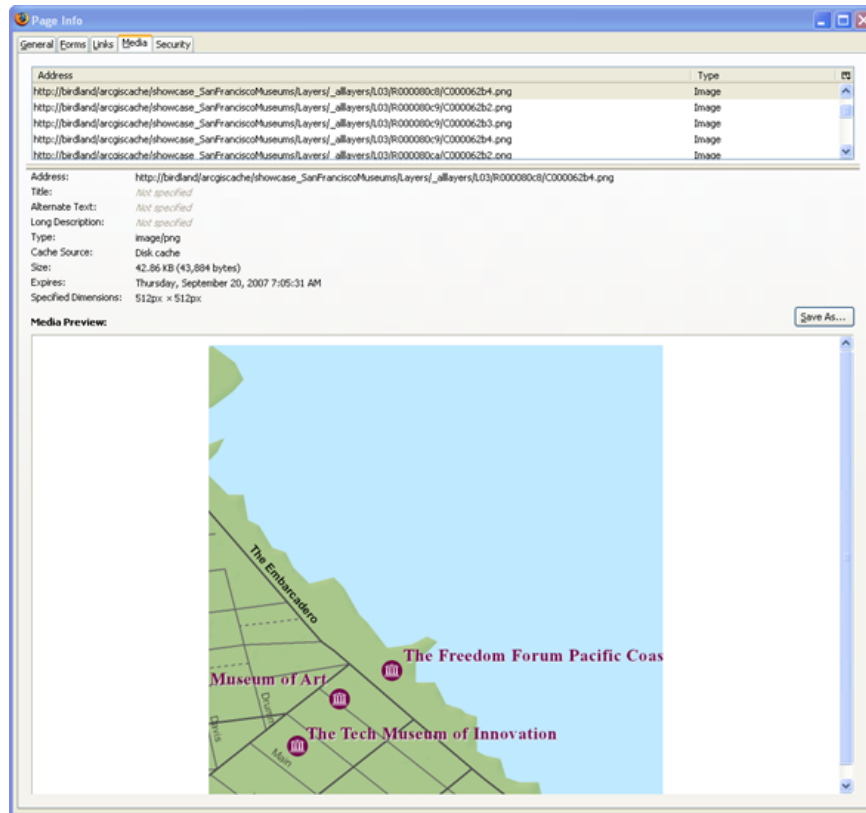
Page Info

General Forms Links Media Security

| Address | Type |
|---|---|
| http://birdland/arcgiscache/showcase_SanFranciscoMuseums/Layers/_alllayers/L03/R000080c8/C000062b4.png | Image |
| http://birdland/arcgiscache/showcase_SanFranciscoMuseums/Layers/_alllayers/L03/R000080c9/C000062b2.png | Image |
| http://birdland/arcgiscache/showcase_SanFranciscoMuseums/Layers/_alllayers/L03/R000080c9/C000062b3.png | Image |
| http://birdland/arcgiscache/showcase_SanFranciscoMuseums/Layers/_alllayers/L03/R000080c9/C000062b4.png | Image |
| http://birdland/arcgiscache/showcase_SanFranciscoMuseums/Layers/_alllayers/L03/R000080ca/C000062b2.png | Image |

Address: http://birdland/arcgiscache/showcase_SanFranciscoMuseums/Layers/_alllayers/L03/R000080c8/C000062b4.png
Title: Not specified
Alternate Text: Not specified
Long Description: Not specified
Type: image/png
Cache Source: Disk cache
Size: 42.86 KB (43,884 bytes)
Expires: Thursday, September 20, 2007 7:05:31 AM
Specified Dimensions: 512px × 512px

Media Preview:

Save As...

The Embarcadero
The Freedom Forum Pacific Coas
Museum of Art
The Tech Museum of Innovation
Drumm
Davis
Main